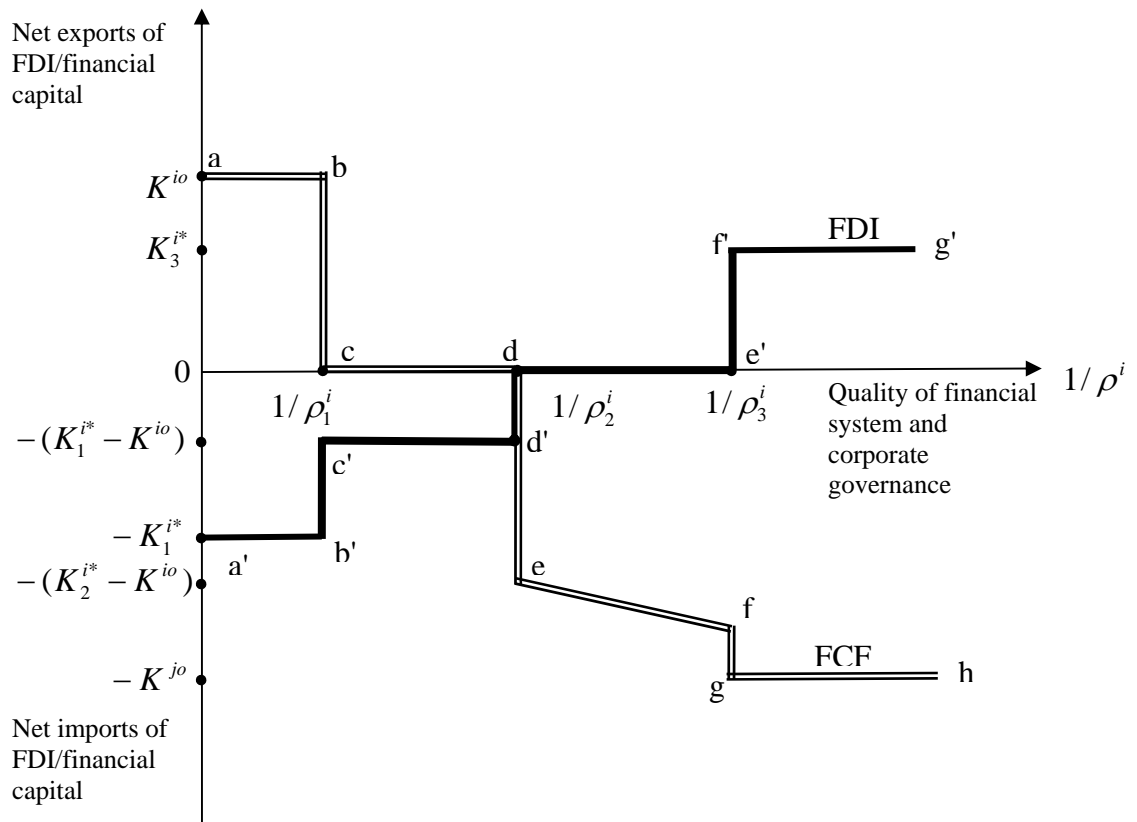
Net exports of FDI/financial capital

a
b
$K^{io}$
$K_3^{i*}$
f'
FDI
g'
0
c
d
e'
$1/\rho^i$
$1/\rho_1^i$
$1/\rho_2^i$
$1/\rho_3^i$
Quality of financial system and corporate governance
$-(K_1^{i*}-K^{io})$
c'
d'
$-K_1^{i*}$
a'
b'
$-(K_2^{i*}-K^{io})$
e
f
$-K^{jo}$
FCF
g
h

Net imports of FDI/financial capital